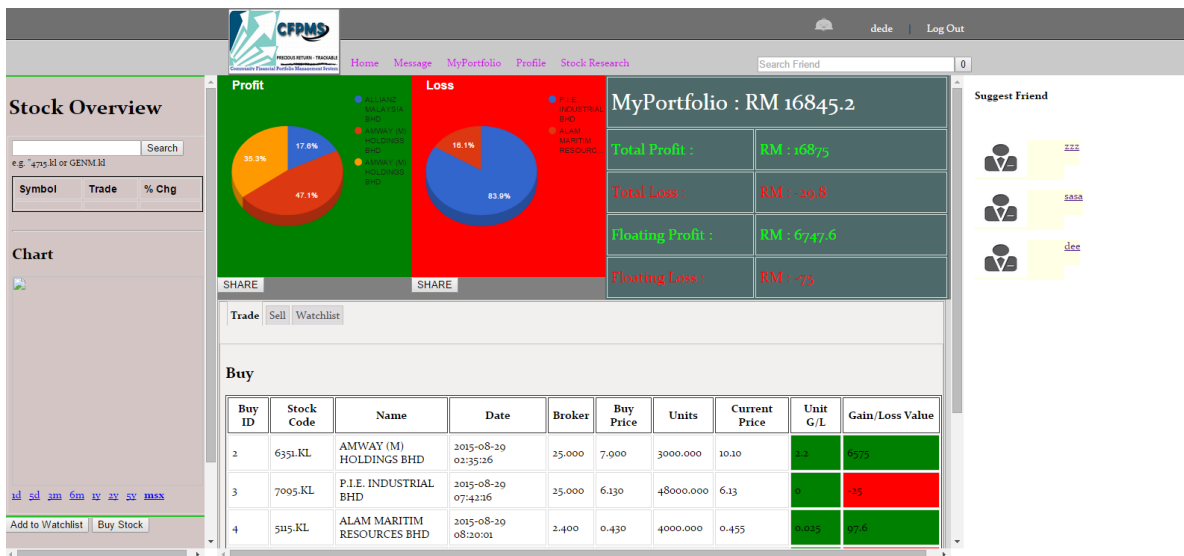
CFPMS
PRECIOUS RETURN · TRACKABLE
Community Financial Portfolio Management System

dede | Log Out

Home Message MyPortfolio Profile Stock Research

Search Friend 0

Stock Overview

Search
e.g. "4715.kl or GENM.kl

| Symbol | Trade | % Chg |
|---|---|---|

Chart

1d 5d 3m 6m 1y 2y 5y msx

Add to Watchlist Buy Stock

Profit

ALLIANZ MALAYSIA BHD
AMWAY (M) HOLDINGS BHD
AMWAY (M) HOLDINGS BHD

17.6%
35.3%
47.1%

SHARE

Loss

P.I.E. INDUSTRIAL BHD
ALAM MARITIM RESOURC...

16.1%
83.9%

SHARE

MyPortfolio : RM 16845.2

| Total Profit : | RM : 16875 |
|---|---|
| Total Loss : | RM : -29.8 |
| Floating Profit : | RM : 6747.6 |
| Floating Loss : | RM : -75 |

Suggest Friend

zzz
sasa
dee

Trade Sell Watchlist

Buy

| Buy ID | Stock Code | Name | Date | Broker | Buy Price | Units | Current Price | Unit G/L | Gain/Loss Value |
|---|---|---|---|---|---|---|---|---|---|
| 2 | 6351.KL | AMWAY (M) HOLDINGS BHD | 2015-08-29 02:35:26 | 25.000 | 7.900 | 3000.000 | 10.10 | 2.2 | 6575 |
| 3 | 7005.KL | P.I.E. INDUSTRIAL BHD | 2015-08-29 07:42:16 | 25.000 | 6.130 | 48000.000 | 6.13 | 0 | -25 |
| 4 | 5115.KL | ALAM MARITIM RESOURCES BHD | 2015-08-29 08:20:01 | 2.400 | 0.430 | 4000.000 | 0.455 | 0.025 | 97.6 |